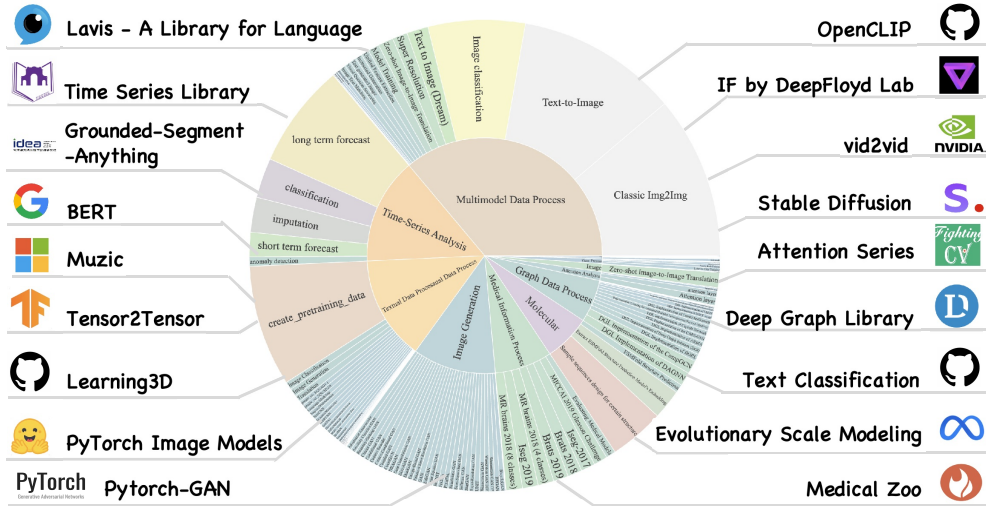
Lavis - A Library for Language

Time Series Library

Grounded-Segment -Anything

BERT

Muzic

Tensor2Tensor

Learning3D

PyTorch Image Models

Pytorch-GAN

OpenCLIP

IF by DeepFloyd Lab

vid2vid

Stable Diffusion

Attention Series

Deep Graph Library

Text Classification

Evolutionary Scale Modeling

Medical Zoo

idea

PyTorch
Generative Adversarial Networks

NVIDIA

Fighting CV

Multimodel Data Process

Time-Series Analysis

Textual Data Processed Data Process

Image Generation

Medical Information Process

Molecular

Graph Data Process

Text-to-Image

Classic Img2Img

Image classification

Text to Image (Dream)

Super Resolution

long term forecast

classification

imputation

short term forecast

anomaly detection

create_pretraining_data

Zero-shot Image-to-Image Translation

MR brains 2018 (8 classes)

MR brains 2018 (4 classes)

Iseg 2019

Brats 2019

Iseg 2018

Brats 2018

MICCAI 2019 Gleason Challenge

DGL Implementation of DAGNN

DGL Implementation of the CompGCN

Attention layer